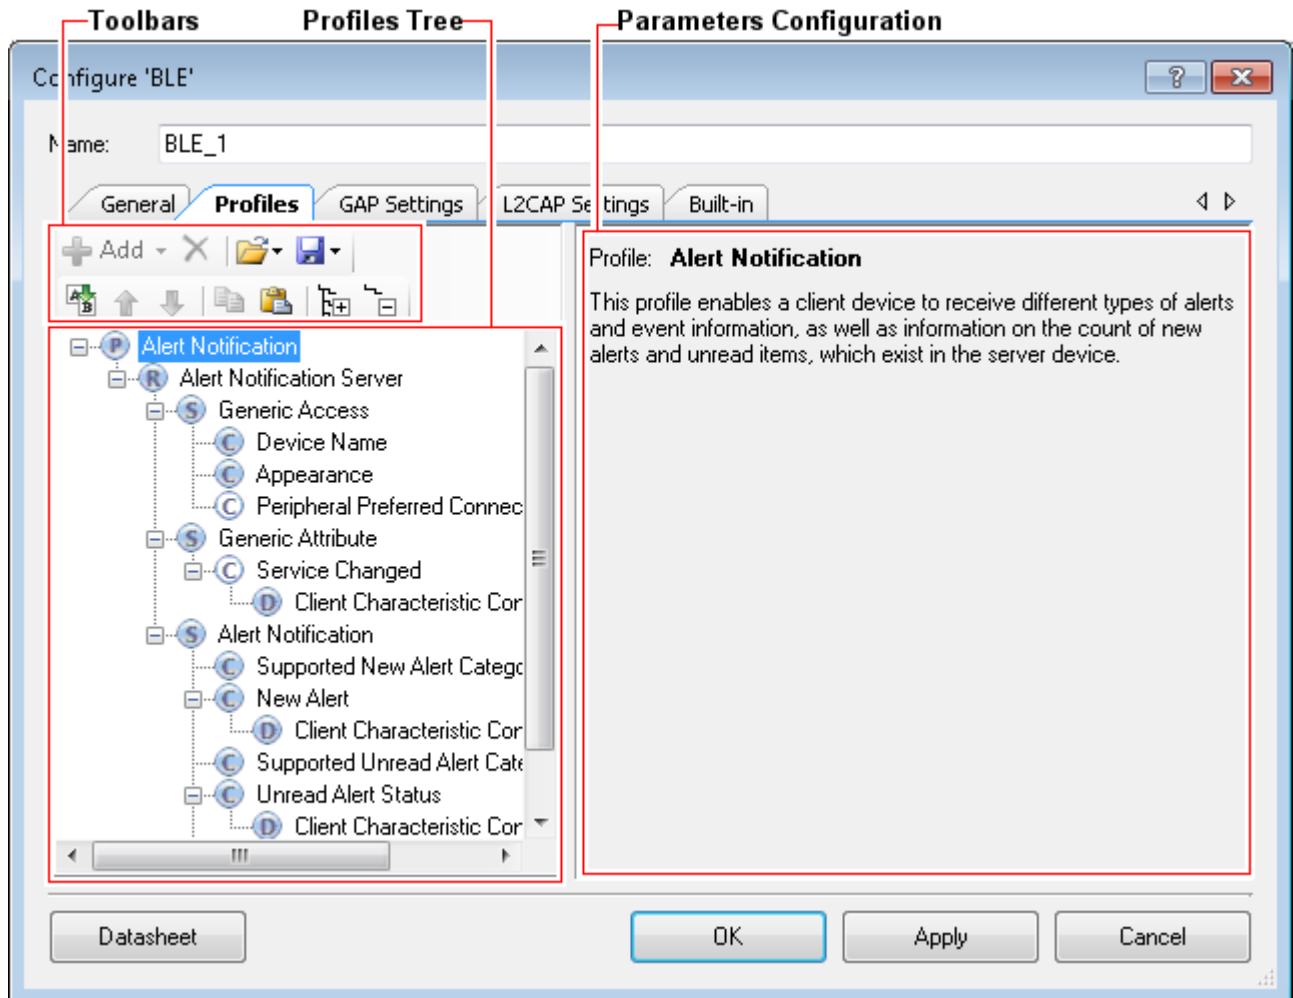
Toolbars
Profiles Tree
Parameters Configuration

Co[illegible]figure 'BLE'

?

N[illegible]ame: BLE_1

General
Profiles
GAP Settings
L2CAP Se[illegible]tings
Built-in

Add

Alert Notification
Alert Notification Server
Generic Access
Device Name
Appearance
Peripheral Preferred Connec
Generic Attribute
Service Changed
Client Characteristic Cor
Alert Notification
Supported New Alert Catego
New Alert
Client Characteristic Cor
Supported Unread Alert Cate
Unread Alert Status
Client Characteristic Cor

Profile: Alert Notification

This profile enables a client device to receive different types of alerts and event information, as well as information on the count of new alerts and unread items, which exist in the server device.

Datasheet
OK
Apply
Cancel